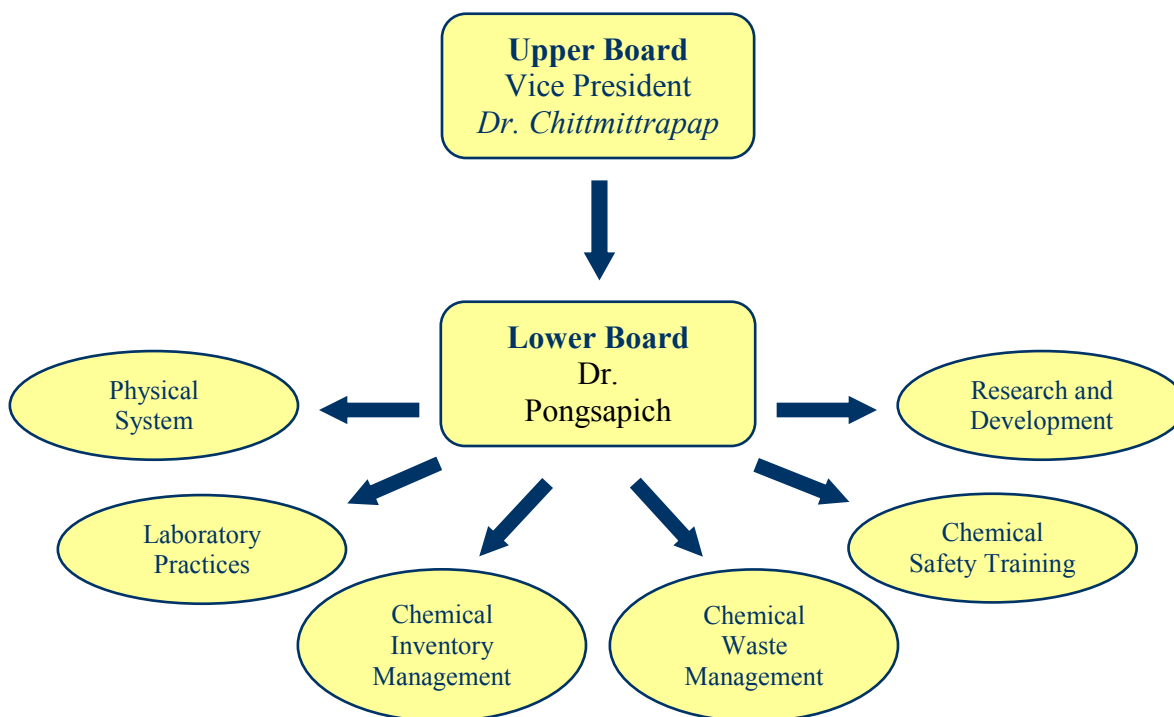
Upper Board
Vice President
Dr. Chittmittrapap

Lower Board
Dr.
Pongsapich

Physical System

Research and Development

Laboratory Practices

Chemical Safety Training

Chemical Inventory Management

Chemical Waste Management